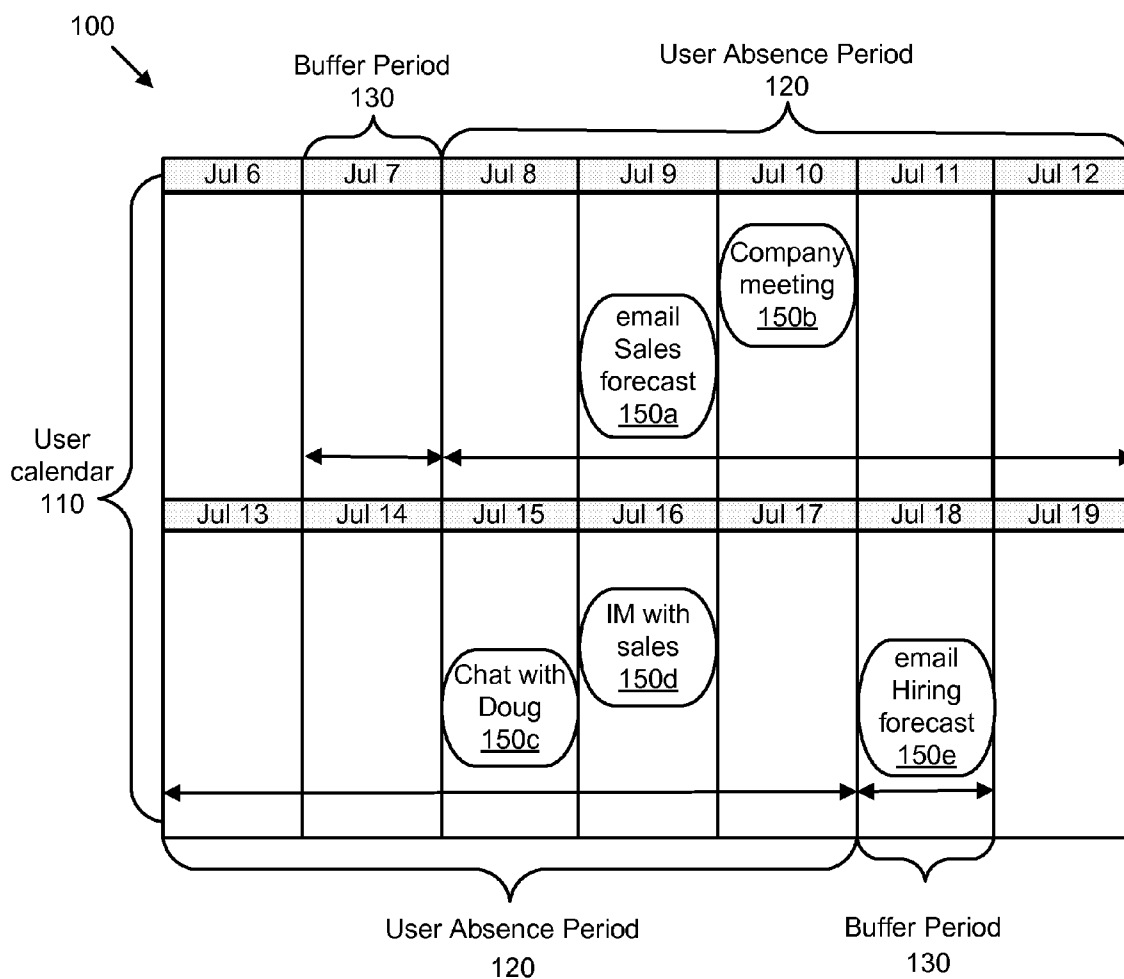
100

Buffer Period
130

User Absence Period
120

| Jul 6 | Jul 7 | Jul 8 | Jul 9 | Jul 10 | Jul 11 | Jul 12 |
|---|---|---|---|---|---|---|
| | | | email Sales forecast 150a | Company meeting 150b | | |

User calendar 110

| Jul 13 | Jul 14 | Jul 15 | Jul 16 | Jul 17 | Jul 18 | Jul 19 |
|---|---|---|---|---|---|---|
| | | Chat with Doug 150c | IM with sales 150d | | email Hiring forecast 150e | |

User Absence Period
120

Buffer Period
130